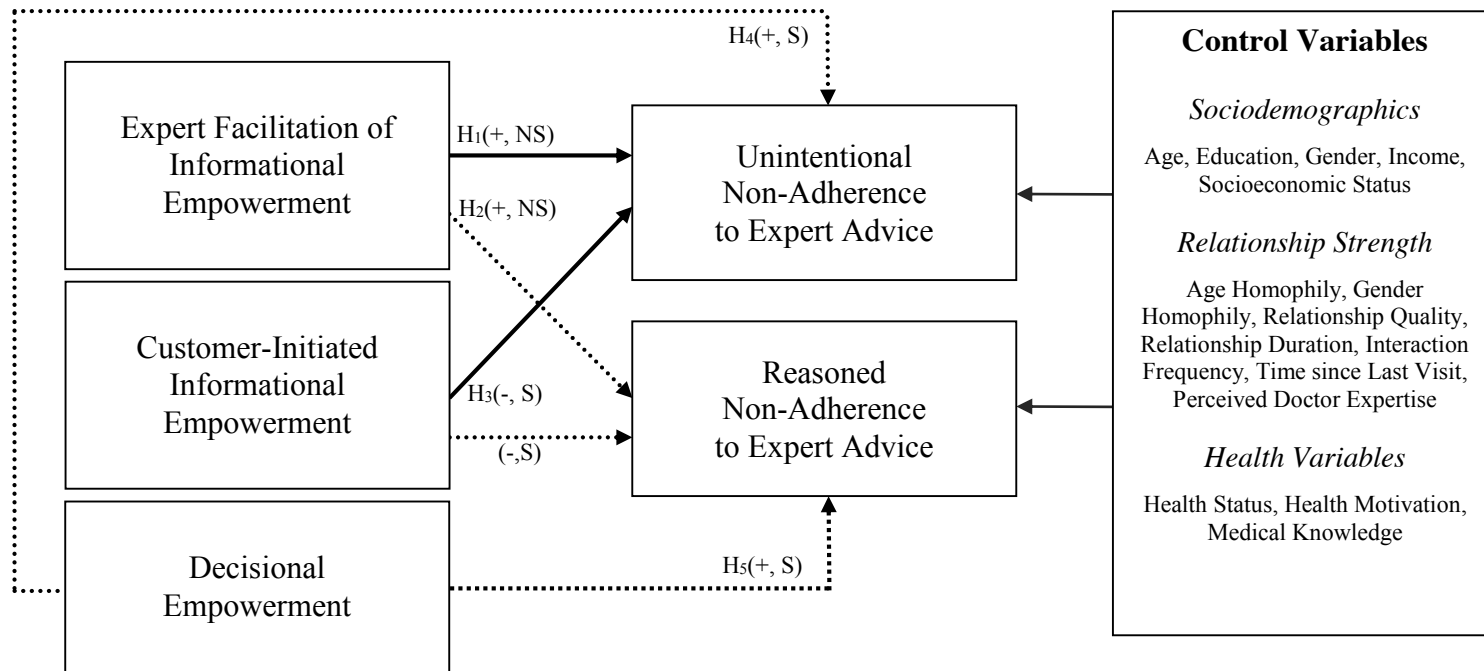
$H_4$(+, S)

Expert Facilitation of Informational Empowerment

$H_1$(+, NS)

$H_2$(+, NS)

Customer-Initiated Informational Empowerment

$H_3$(-, S)

(-,S)

Decisional Empowerment

$H_5$(+, S)

Unintentional Non-Adherence to Expert Advice

Reasoned Non-Adherence to Expert Advice

**Control Variables**

*Sociodemographics*

Age, Education, Gender, Income, Socioeconomic Status

*Relationship Strength*

Age Homophily, Gender Homophily, Relationship Quality, Relationship Duration, Interaction Frequency, Time since Last Visit, Perceived Doctor Expertise

*Health Variables*

Health Status, Health Motivation, Medical Knowledge